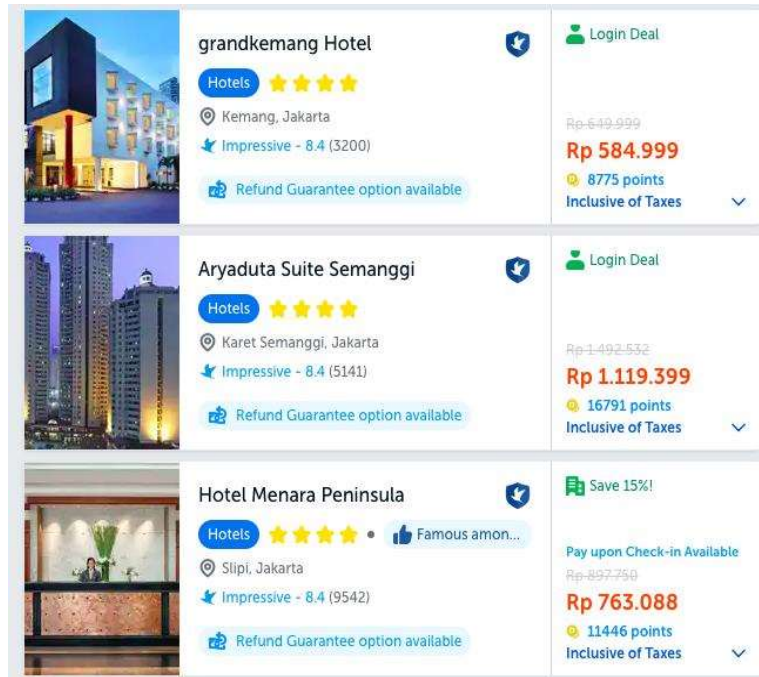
grandkemang Hotel

Hotels

Kemang, Jakarta

Impressive - 8.4 (3200)

Refund Guarantee option available

Login Deal

Rp 649.999

Rp 584.999

8775 points

Inclusive of Taxes

Aryaduta Suite Semanggi

Hotels

Karet Semanggi, Jakarta

Impressive - 8.4 (5141)

Refund Guarantee option available

Login Deal

Rp 1.492.532

Rp 1.119.399

16791 points

Inclusive of Taxes

Hotel Menara Peninsula

Hotels • Famous amon...

Slipi, Jakarta

Impressive - 8.4 (9542)

Refund Guarantee option available

Save 15%!

Pay upon Check-in Available

Rp 897.750

Rp 763.088

11446 points

Inclusive of Taxes